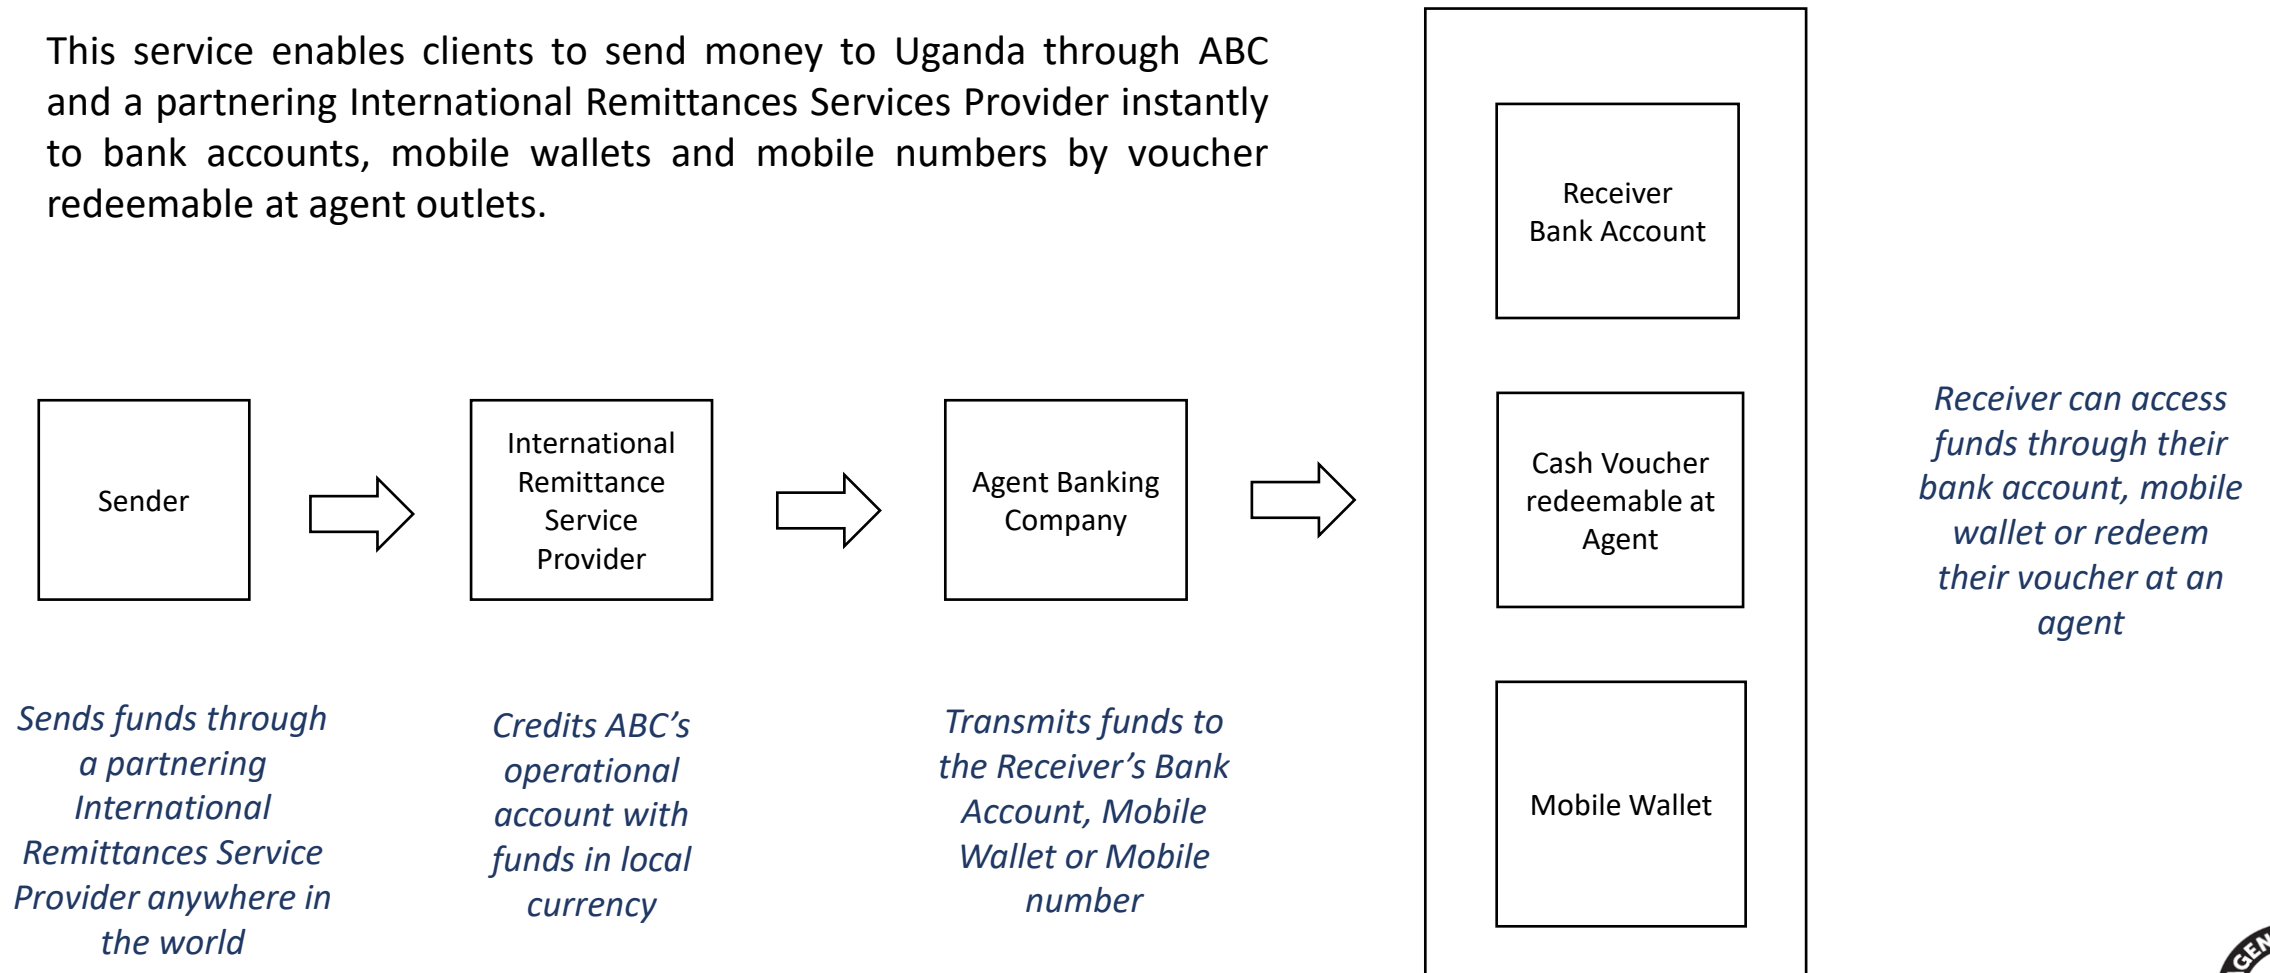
This service enables clients to send money to Uganda through ABC and a partnering International Remittances Services Provider instantly to bank accounts, mobile wallets and mobile numbers by voucher redeemable at agent outlets.

Sender

International Remittance Service Provider

Agent Banking Company

Receiver Bank Account

Cash Voucher redeemable at Agent

Mobile Wallet

Receiver can access funds through their bank account, mobile wallet or redeem their voucher at an agent

Sends funds through a partnering International Remittances Service Provider anywhere in the world

Credits ABC's operational account with funds in local currency

Transmits funds to the Receiver's Bank Account, Mobile Wallet or Mobile number

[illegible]